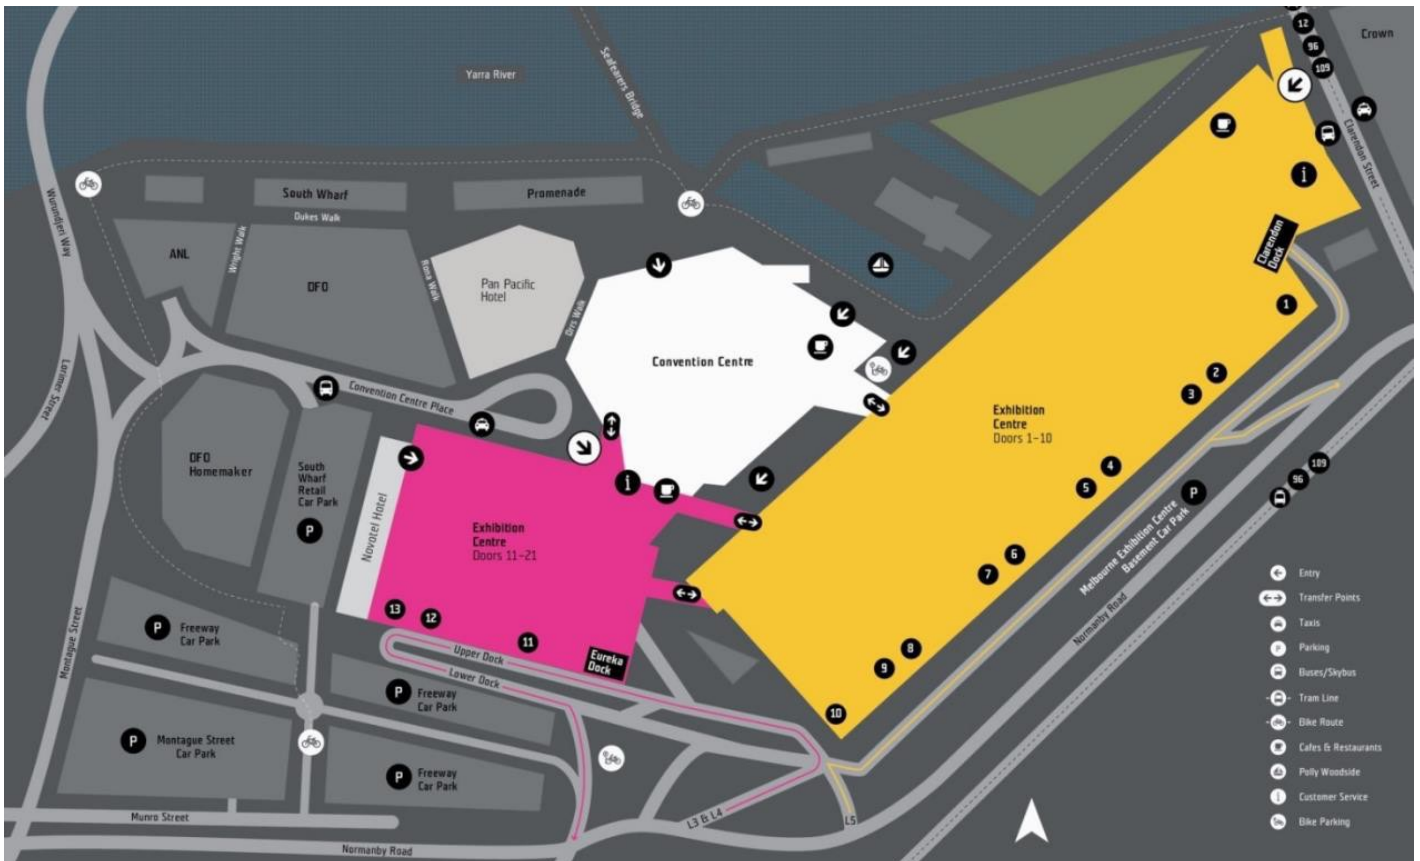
Yarra River

Seafarers Bridge

Crown

12
96
109

Clarendon Street

South Wharf
Promenade
Dukes Walk

Wurundjeri Way

ANL
Wright Walk
DFO
Rona Walk
Pan Pacific Hotel
Orrs Walk

Convention Centre

Clarendon Dock

1
2
3

Exhibition Centre
Doors 1–10

4
5

Convention Centre Place

DFO Homemaker

South Wharf Retail Car Park

P

Novotel Hotel

Exhibition Centre
Doors 11–21

P

109
96

Melbourne Exhibition Centre Basement Car Park

6
7

Lorimer Street

Montague Street

P Freeway Car Park

13
12
11

Eureka Dock

Upper Dock
Lower Dock

P Freeway Car Park

Normanby Road

8
9
10

P Montague Street Car Park

P Freeway Car Park

Munro Street

L3 & L4
L5

Normanby Road

Entry
Transfer Points
Taxis
Parking
Buses/Skybus
Tram Line
Bike Route
Cafes & Restaurants
Polly Woodside
Customer Service
Bike Parking